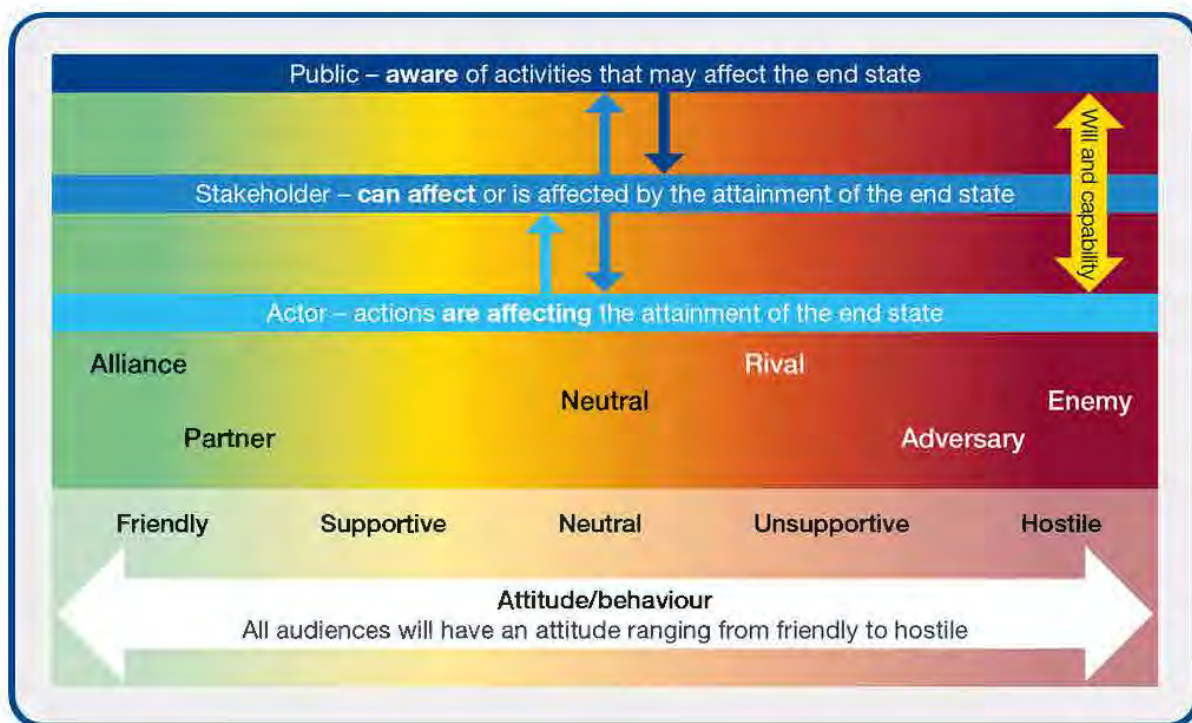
Public – **aware** of activities that may affect the end state

Will and capability

Stakeholder – **can affect** or is affected by the attainment of the end state

Actor – actions **are affecting** the attainment of the end state

Alliance

Partner

Neutral

Rival

Adversary

Enemy

Friendly

Supportive

Neutral

Unsupportive

Hostile

**Attitude/behaviour**
All audiences will have an attitude ranging from friendly to hostile